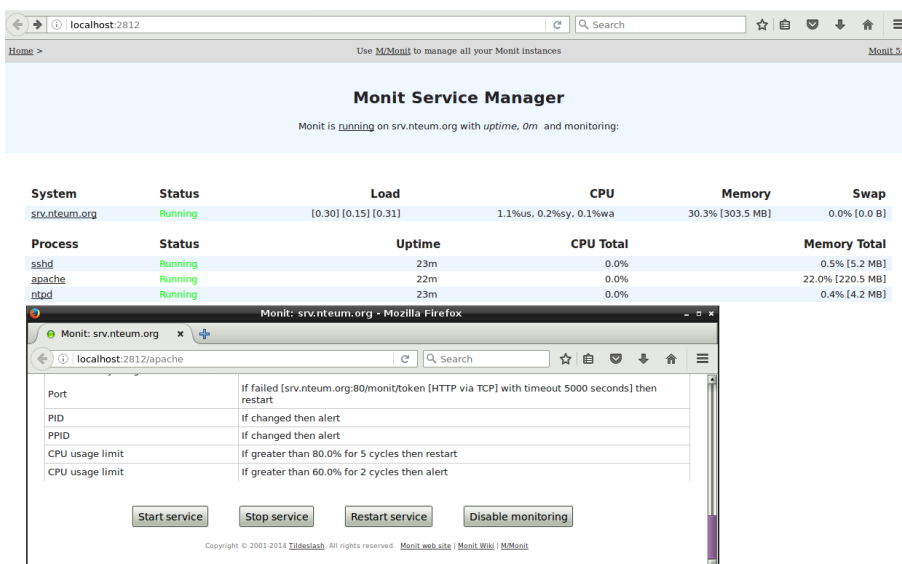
localhost:2812

Search

Home >

Use M/Monit to manage all your Monit instances

Monit 5.

Monit Service Manager

Monit is running on srv.nteum.org with uptime, 0m and monitoring:

| System | Status | Load | CPU | Memory | Swap |
|---|---|---|---|---|---|
| srv.nteum.org | Running | [0.30] [0.15] [0.31] | 1.1%us, 0.2%sy, 0.1%wa | 30.3% [303.5 MB] | 0.0% [0.0 B] |

| Process | Status | Uptime | CPU Total | Memory Total |
|---|---|---|---|---|
| sshd | Running | 23m | 0.0% | 0.5% [5.2 MB] |
| apache | Running | 22m | 0.0% | 22.0% [220.5 MB] |
| ntpd | Running | 23m | 0.0% | 0.4% [4.2 MB] |

Monit: srv.nteum.org - Mozilla Firefox

Monit: srv.nteum.org

localhost:2812/apache

Search

| Port | If failed [srv.nteum.org:80/monit/token [HTTP via TCP] with timeout 5000 seconds] then restart |
|---|---|
| PID | If changed then alert |
| PPID | If changed then alert |
| CPU usage limit | If greater than 80.0% for 5 cycles then restart |
| CPU usage limit | If greater than 60.0% for 2 cycles then alert |

Start service Stop service Restart service Disable monitoring

Copyright © 2001-2014 Tildeslash. All rights reserved. Monit web site | Monit Wiki | M/Monit